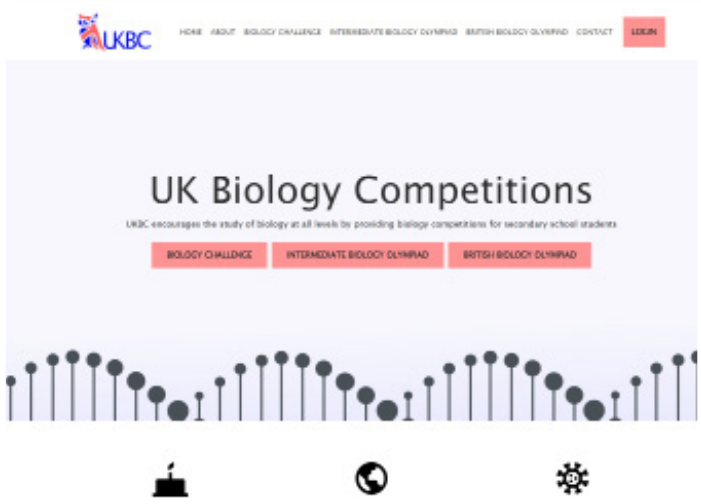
UKBC

HOME ABOUT BIOLOGY CHALLENGE INTERMEDIATE BIOLOGY OLYMPIAD BRITISH BIOLOGY OLYMPIAD CONTACT LOGIN

UK Biology Competitions

UKBC encourages the study of biology at all levels by providing biology competitions for secondary school students

BIOLOGY CHALLENGE INTERMEDIATE BIOLOGY OLYMPIAD BRITISH BIOLOGY OLYMPIAD